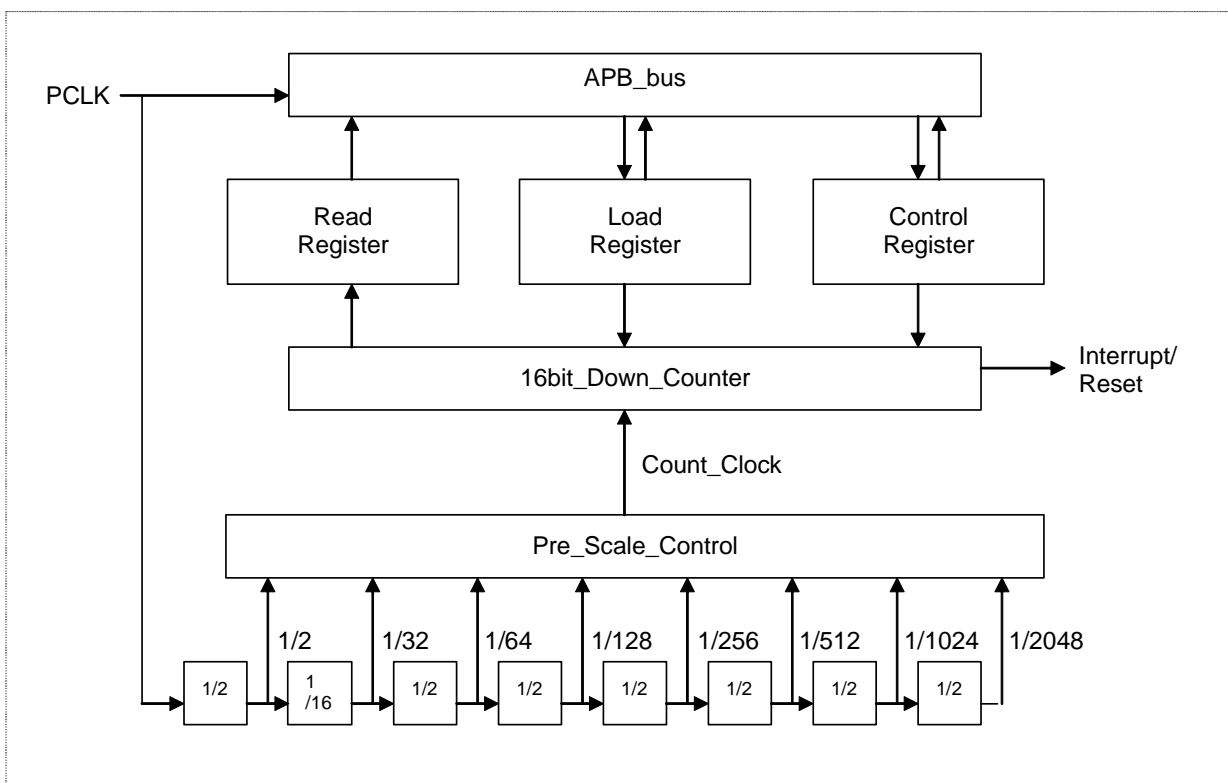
PCLK

APB_bus

Read Register

Load Register

Control Register

16bit_Down_Counter

Interrupt/ Reset

Count_Clock

Pre_Scale_Control

1/2

1/32

1/64

1/128

1/256

1/512

1/1024

1/2048

1/2

1 /16

1/2

1/2

1/2

1/2

1/2

1/2